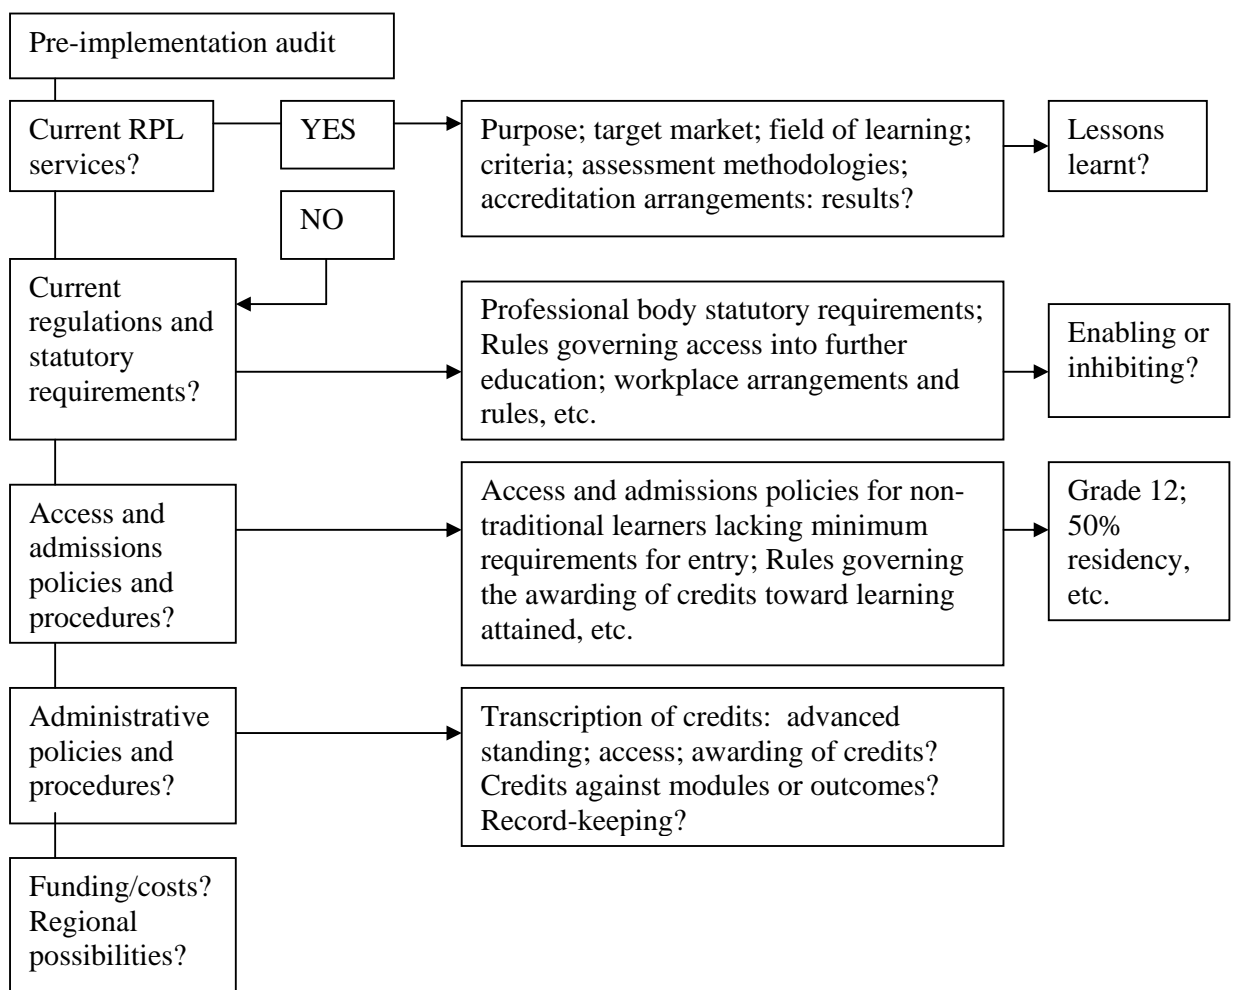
Pre-implementation audit

Current RPL services?

YES

Purpose; target market; field of learning; criteria; assessment methodologies; accreditation arrangements: results?

Lessons learnt?

NO

Current regulations and statutory requirements?

Professional body statutory requirements; Rules governing access into further education; workplace arrangements and rules, etc.

Enabling or inhibiting?

Access and admissions policies and procedures?

Access and admissions policies for non-traditional learners lacking minimum requirements for entry; Rules governing the awarding of credits toward learning attained, etc.

Grade 12; 50% residency, etc.

Administrative policies and procedures?

Transcription of credits: advanced standing; access; awarding of credits? Credits against modules or outcomes? Record-keeping?

Funding/costs? Regional possibilities?